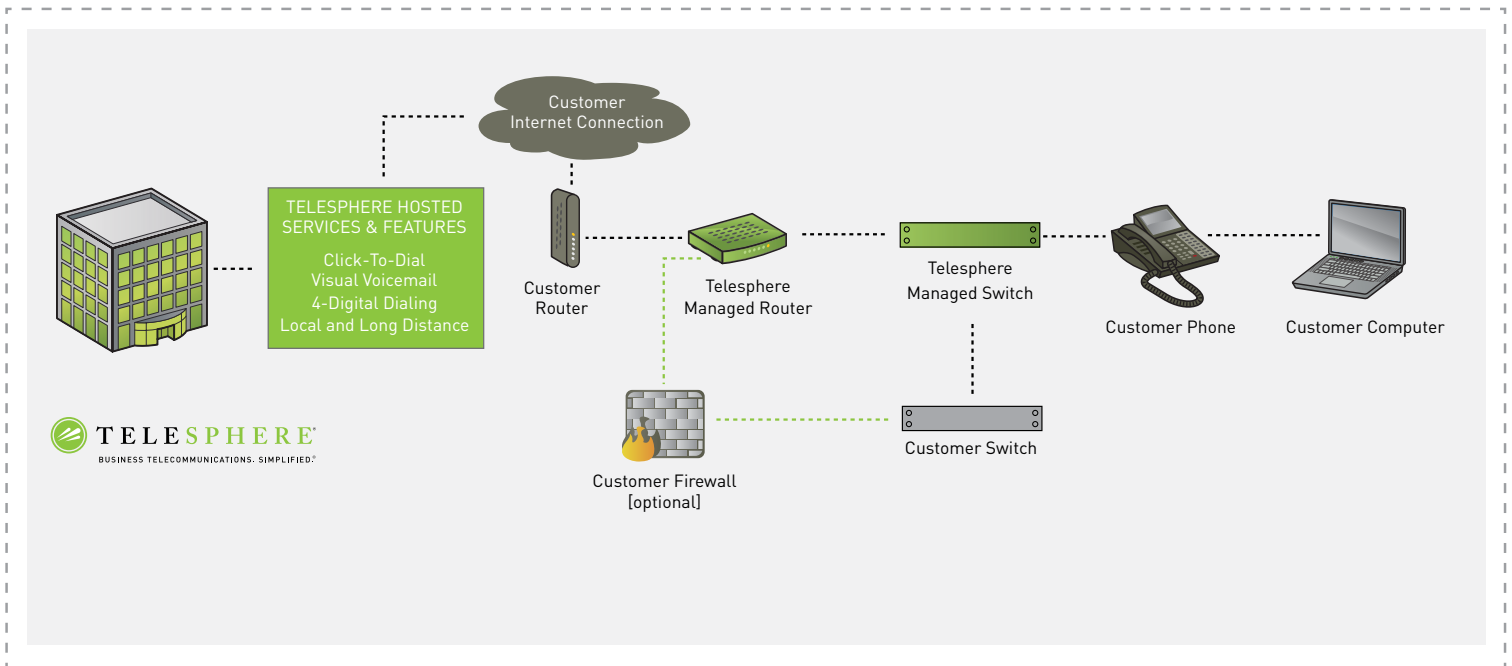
Customer Internet Connection

TELESPHERE HOSTED SERVICES & FEATURES

Click-To-Dial
Visual Voicemail
4-Digital Dialing
Local and Long Distance

Customer Router

Telesphere Managed Router

Telesphere Managed Switch

Customer Phone

Customer Computer

Customer Firewall [optional]

Customer Switch

TELESPHERE®
BUSINESS TELECOMMUNICATIONS. SIMPLIFIED.®